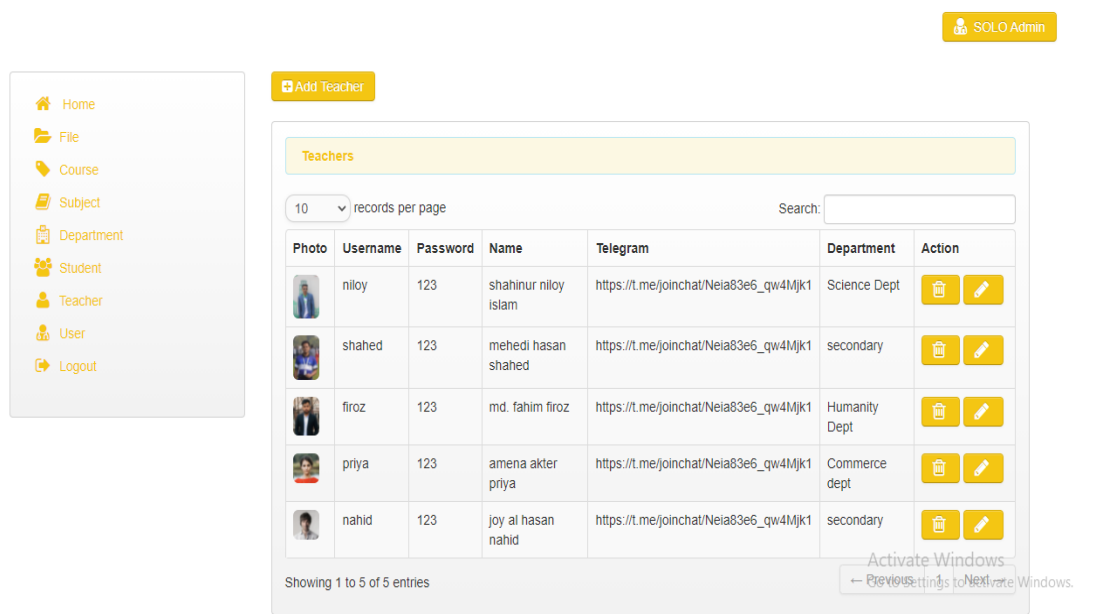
SOLO Admin

Home
File
Course
Subject
Department
Student
Teacher
User
Logout

Add Teacher

Teachers

10 records per page

Search:

| Photo | Username | Password | Name | Telegram | Department | Action |
|---|---|---|---|---|---|---|
| | niloy | 123 | shahinur niloy islam | https://t.me/joinchat/Neia83e6_qw4Mjk1 | Science Dept | |
| | shahed | 123 | mehedi hasan shahed | https://t.me/joinchat/Neia83e6_qw4Mjk1 | secondary | |
| | firoz | 123 | md. fahim firoz | https://t.me/joinchat/Neia83e6_qw4Mjk1 | Humanity Dept | |
| | priya | 123 | amena akter priya | https://t.me/joinchat/Neia83e6_qw4Mjk1 | Commerce dept | |
| | nahid | 123 | joy al hasan nahid | https://t.me/joinchat/Neia83e6_qw4Mjk1 | secondary | |

Showing 1 to 5 of 5 entries

← Previous 1 Next →

Activate Windows
Go to Settings to activate Windows.